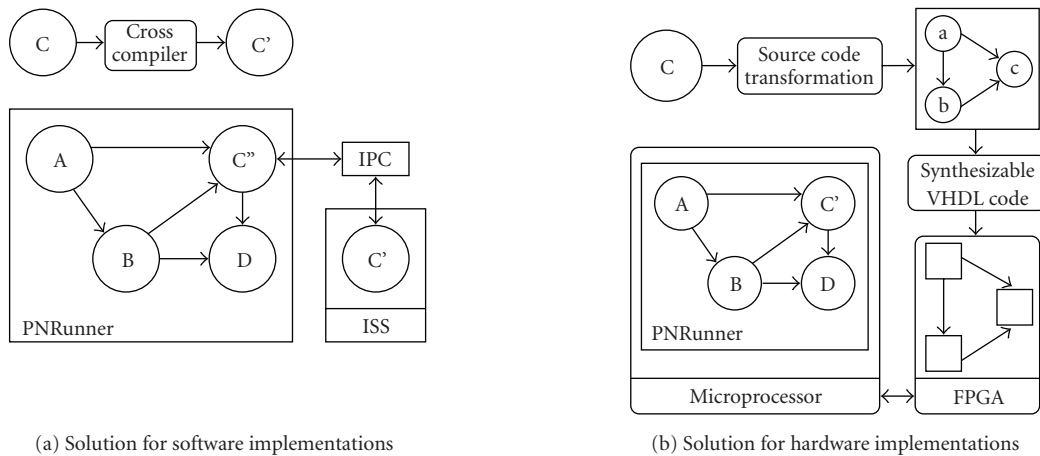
C

Cross compiler

C'

A

C"

IPC

B

D

C'

PNRunner

ISS

(a) Solution for software implementations

C

Source code transformation

a

b

c

Synthesizable VHDL code

A

C'

B

D

PNRunner

Microprocessor

FPGA

(b) Solution for hardware implementations